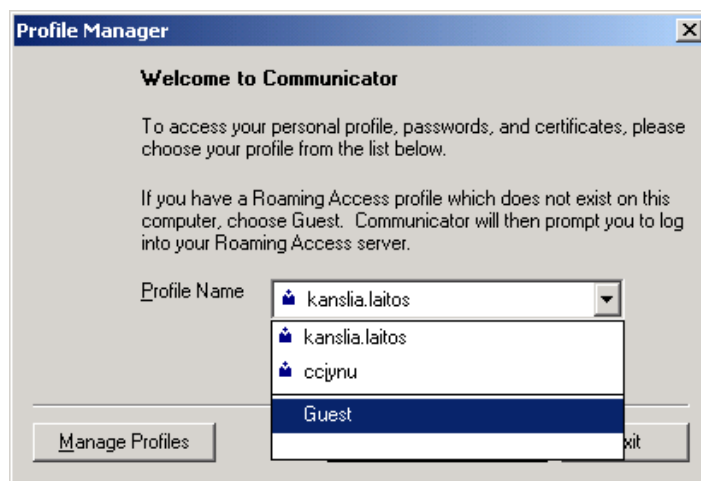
Profile Manager

Welcome to Communicator

To access your personal profile, passwords, and certificates, please choose your profile from the list below.

If you have a Roaming Access profile which does not exist on this computer, choose Guest. Communicator will then prompt you to log into your Roaming Access server.

Profile Name kanslia.laitos

kanslia.laitos
ccjynu
Guest

Manage Profiles
xit